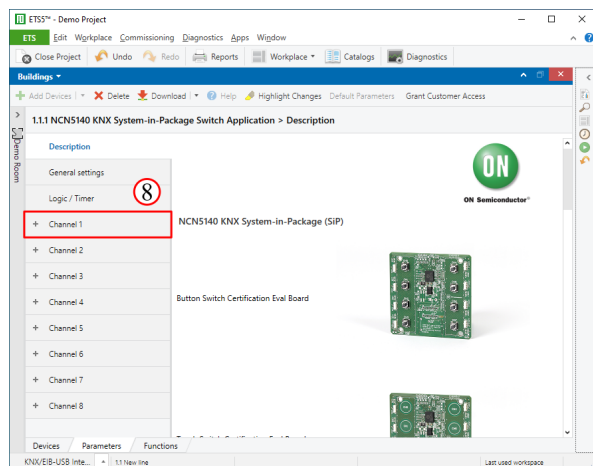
ETS5™ - Demo Project

ETS Edit Workplace Commissioning Diagnostics Apps Window

Close Project Undo Redo Reports Workplace Catalogs Diagnostics

Buildings

Add Devices Delete Download Help Highlight Changes Default Parameters Grant Customer Access

Demo Room

1.1.1 NCN5140 KNX System-in-Package Switch Application > Description

Description

General settings

Logic / Timer

8

+ Channel 1

+ Channel 2

+ Channel 3

+ Channel 4

+ Channel 5

+ Channel 6

+ Channel 7

+ Channel 8

ON

ON Semiconductor®

NCN5140 KNX System-in-Package (SiP)

Button Switch Certification Eval Board

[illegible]

Devices Parameters Functions

KNX/EIB-USB Inte... 1.1 New line Last used workspace